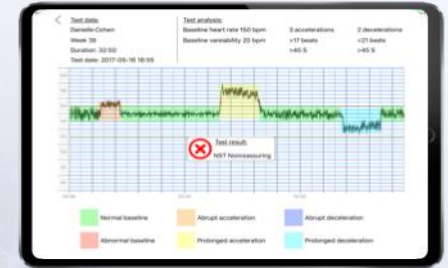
Test data:
Danielle Cohen
Week 38
Duration: 32:50
Test date: 2017-05-16 18:55

Test analysis:
Baseline heart rate 150 bpm
Baseline variability 20 bpm

3 accelerations
>17 beats
>45 S

2 decelerations
<21 beats
>45 S

Test result
NST Nonreassuring

Normal baseline
Abrupt acceleration
Abrupt deceleration
Abnormal baseline
Prolonged acceleration
Prolonged deceleration